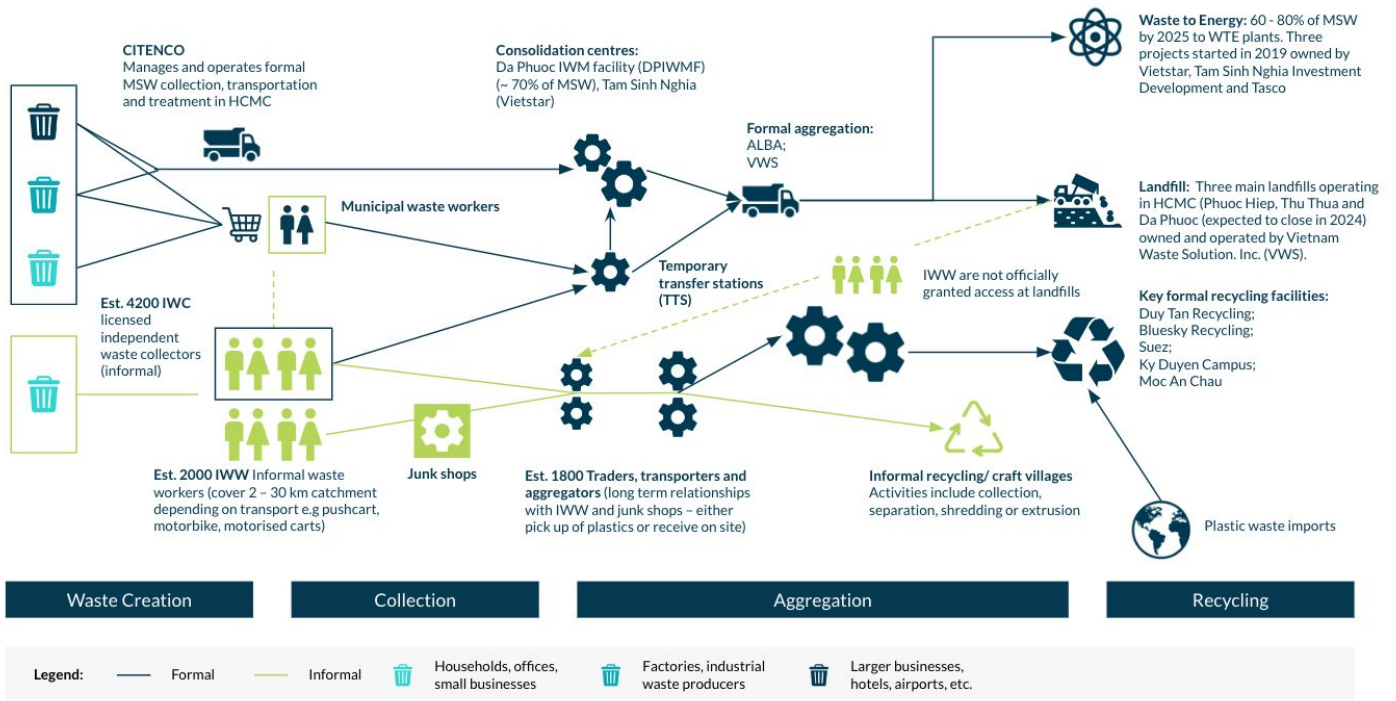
CITENCO
Manages and operates formal MSW collection, transportation and treatment in HCMC

Consolidation centres:
Da Phuoc IWM facility (DPIWMF) (~ 70% of MSW), Tam Sinh Nghia (Vietstar)

Formal aggregation:
ALBA;
VWS

Waste to Energy: 60 - 80% of MSW by 2025 to WTE plants. Three projects started in 2019 owned by Vietstar, Tam Sinh Nghia Investment Development and Tasco

Landfill: Three main landfills operating in HCMC (Phuoc Hiep, Thu Thua and Da Phuoc (expected to close in 2024) owned and operated by Vietnam Waste Solution. Inc. (VWS).

Municipal waste workers

Temporary transfer stations (TTS)

IWW are not officially granted access at landfills

Key formal recycling facilities:
Duy Tan Recycling;
Bluesky Recycling;
Suez;
Ky Duyen Campus;
Moc An Chau

Est. 4200 IWC licensed independent waste collectors (informal)

Est. 2000 IWW Informal waste workers (cover 2 – 30 km catchment depending on transport e.g pushcart, motorbike, motorised carts)

Junk shops

Est. 1800 Traders, transporters and aggregators (long term relationships with IWW and junk shops – either pick up of plastics or receive on site)

Informal recycling/ craft villages
Activities include collection, separation, shredding or extrusion

Plastic waste imports

Waste Creation

Collection

Aggregation

Recycling

Legend: Formal Informal Households, offices, small businesses Factories, industrial waste producers Larger businesses, hotels, airports, etc.